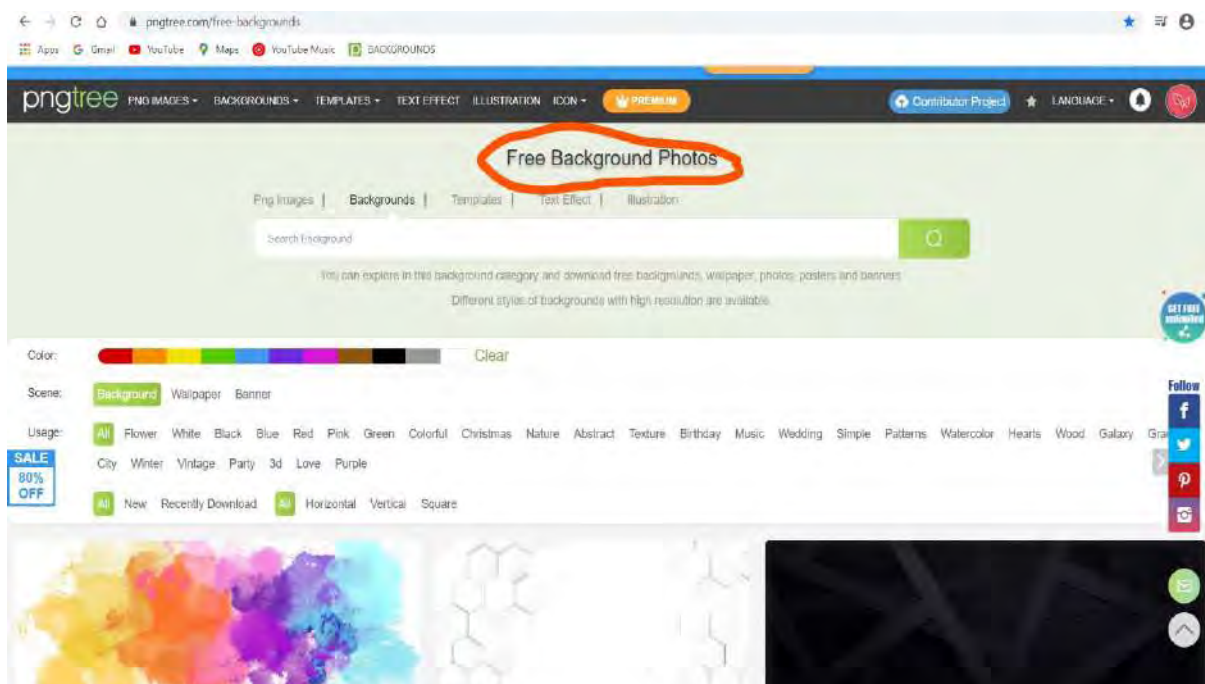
pngtree.com/free-backgrounds

Apps Gmail YouTube Maps YouTube Music BACKGROUNDS

pngtree PNG IMAGES BACKGROUNDS TEMPLATES TEXT EFFECT ILLUSTRATION ICON PREMIUM Contributor Project LANGUAGE

Free Background Photos

Png Images | Backgrounds | Templates | Text Effect | Illustration

Search Background

You can explore in this background category and download free backgrounds, wallpaper, photos, posters and banners

Different styles of backgrounds with high resolution are available

GET FREE unlimited

Color: Clear

Scene: Background Wallpaper Banner

Follow

Usage: All Flower White Black Blue Red Pink Green Colorful Christmas Nature Abstract Texture Birthday Music Wedding Simple Patterns Watercolor Hearts Wood Galaxy Gra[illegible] City Winter Vintage Party 3d Love Purple

SALE 80% OFF

All New Recently Download All Horizontal Vertical Square